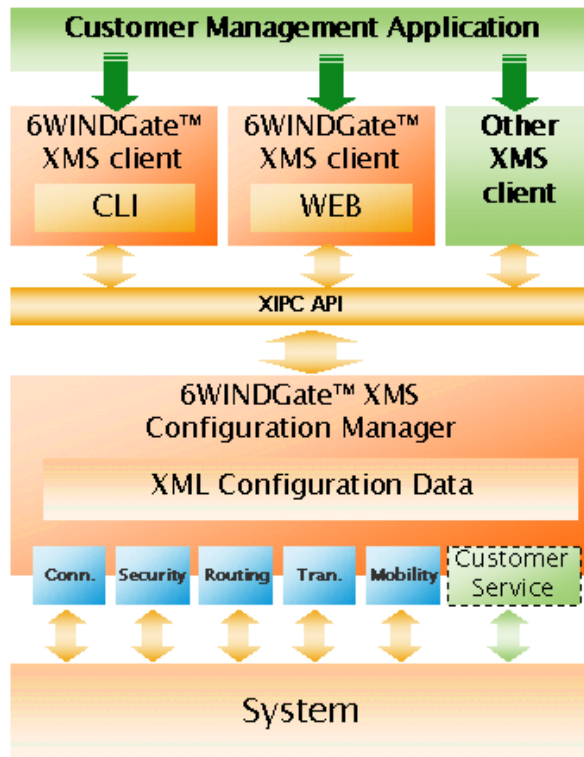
Customer Management Application

6WINDGate™ XMS client

CLI

6WINDGate™ XMS client

WEB

Other XMS client

XIPC API

6WINDGate™ XMS Configuration Manager

XML Configuration Data

Conn.

Security

Routing

Tran.

Mobility

Customer Service

System